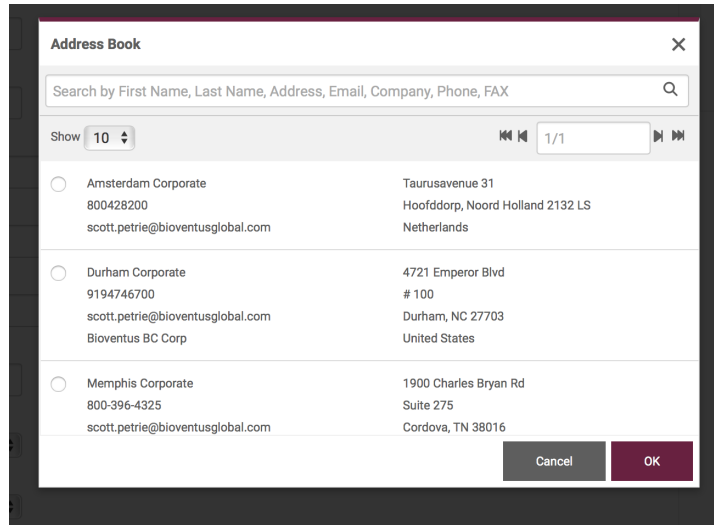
Address Book

×

Search by First Name, Last Name, Address, Email, Company, Phone, FAX

Show 10

1/1

Amsterdam Corporate
800428200
scott.petrie@bioventusglobal.com

Taurusavenue 31
Hoofddorp, Noord Holland 2132 LS
Netherlands

Durham Corporate
9194746700
scott.petrie@bioventusglobal.com
Bioventus BC Corp

4721 Emperor Blvd
# 100
Durham, NC 27703
United States

Memphis Corporate
800-396-4325
scott.petrie@bioventusglobal.com

1900 Charles Bryan Rd
Suite 275
Cordova, TN 38016

Cancel

OK